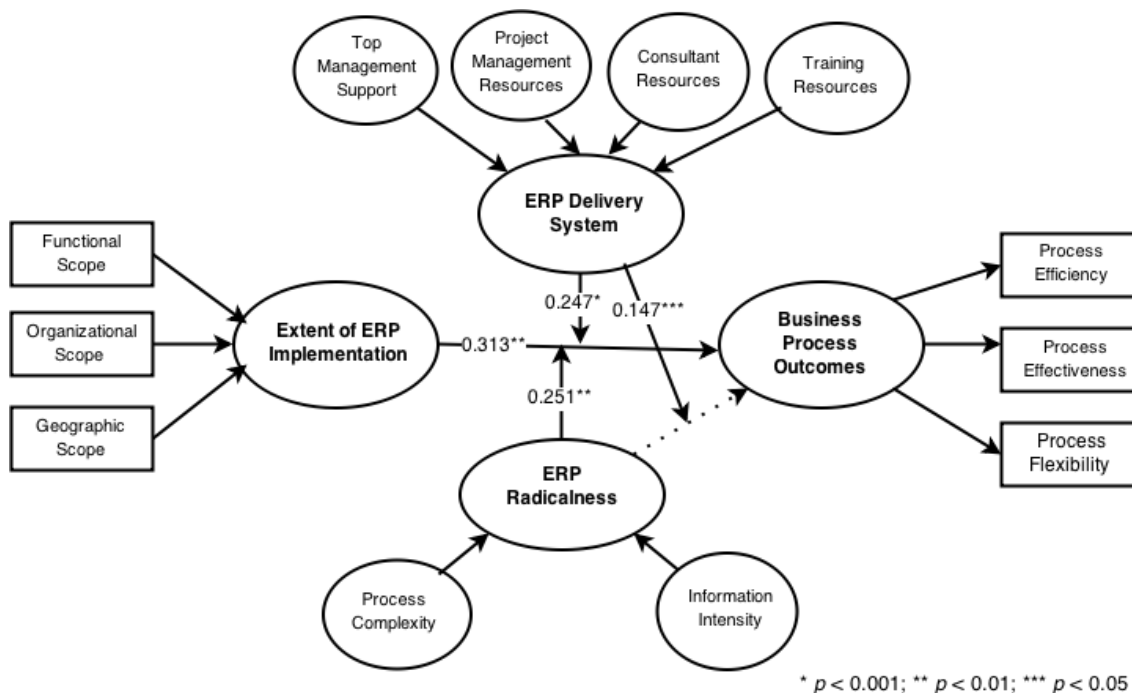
Top Management Support

Project Management Resources

Consultant Resources

Training Resources

ERP Delivery System

Functional Scope

Organizational Scope

Geographic Scope

Extent of ERP Implementation

0.247*

0.147***

0.313**

0.251**

Business Process Outcomes

Process Efficiency

Process Effectiveness

Process Flexibility

ERP Radicalness

Process Complexity

Information Intensity

* $p < 0.001$; ** $p < 0.01$; *** $p < 0.05$